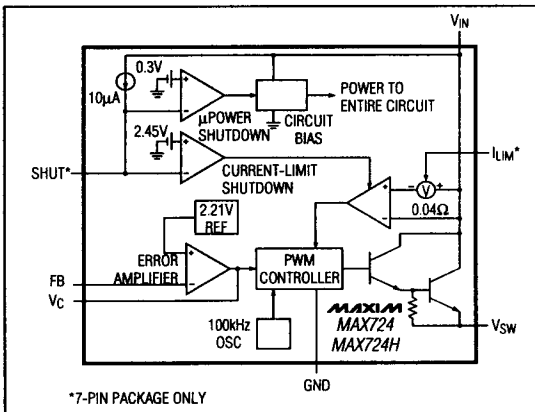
$V_{IN}$

0.3V

10μA

μPOWER SHUTDOWN

CIRCUIT BIAS

POWER TO ENTIRE CIRCUIT

2.45V

CURRENT-LIMIT SHUTDOWN

SHUT*

$I_{LIM}$*

V

0.04Ω

2.21V REF

ERROR AMPLIFIER

FB

$V_C$

PWM CONTROLLER

MAXIM

MAX724

MAX724H

100kHz OSC

$V_{SW}$

GND

*7-PIN PACKAGE ONLY